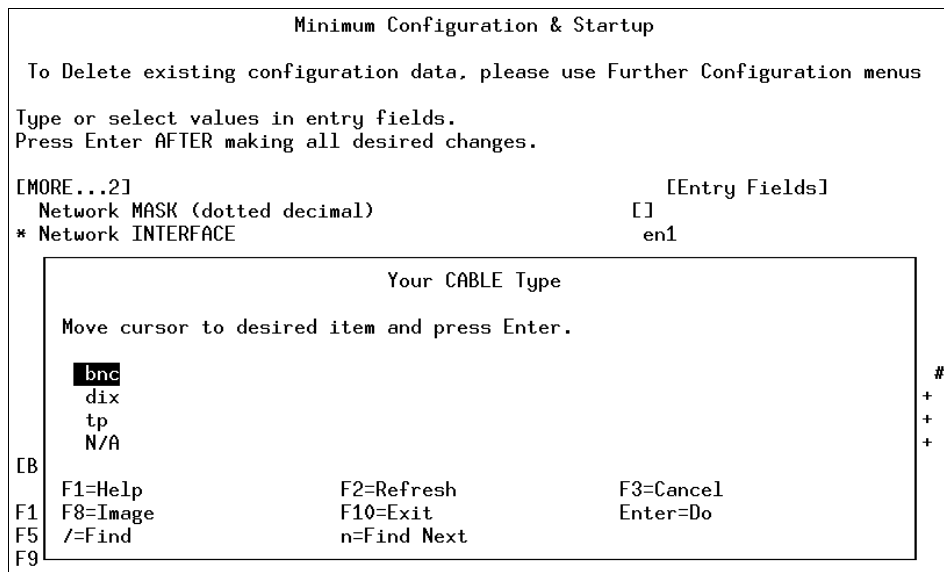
Minimum Configuration & Startup

To Delete existing configuration data, please use Further Configuration menus

Type or select values in entry fields.
Press Enter AFTER making all desired changes.

[MORE...2] [Entry Fields]
Network MASK (dotted decimal) []
* Network INTERFACE en1

Your CABLE Type

Move cursor to desired item and press Enter.

bnc
dix
tp
N/A

F1=Help F2=Refresh F3=Cancel
F8=Image F10=Exit Enter=Do
/=Find n=Find Next

[B
F1
F5
F9

#
+
+
+